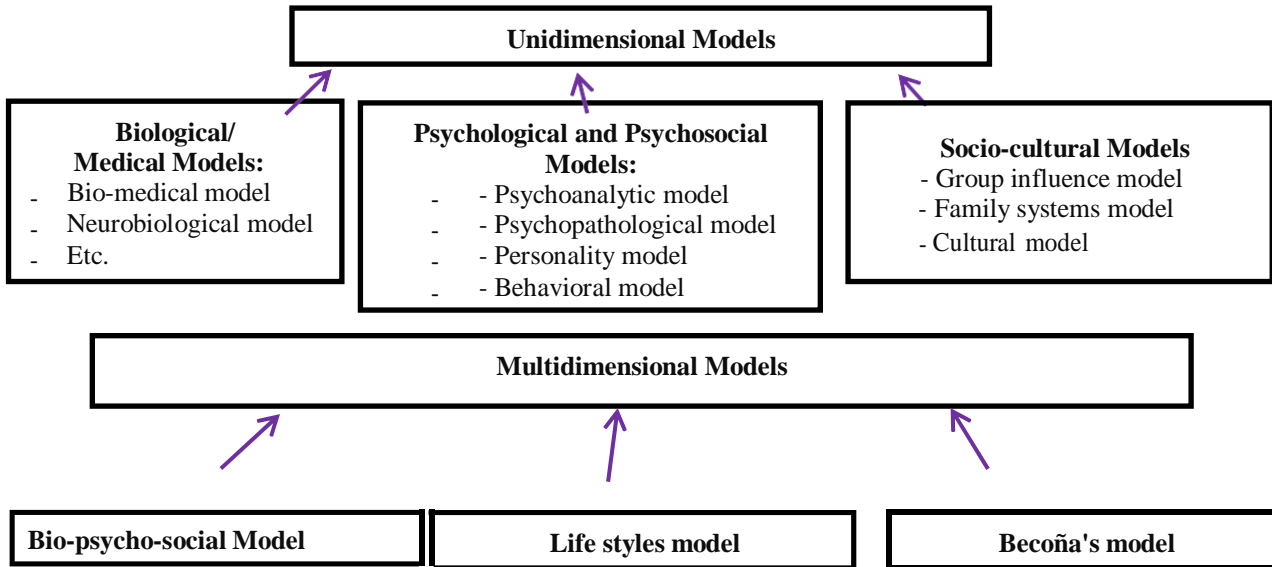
Unidimensional Models

Biological/
Medical Models:
- Bio-medical model
- Neurobiological model
- Etc.

Psychological and Psychosocial Models:
- - Psychoanalytic model
- - Psychopathological model
- - Personality model
- - Behavioral model

Socio-cultural Models
- Group influence model
- Family systems model
- Cultural model

Multidimensional Models

Bio-psycho-social Model

Life styles model

Becoña's model